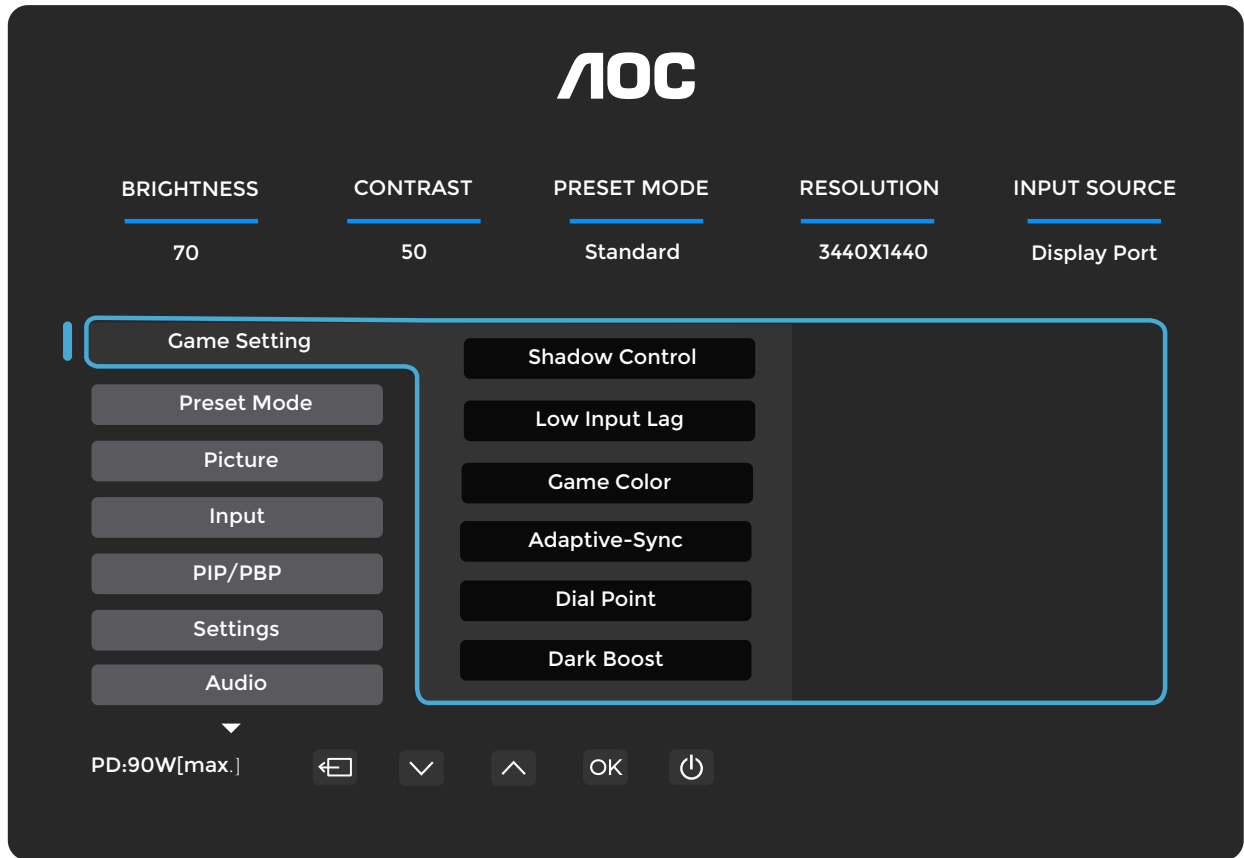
AOC

| BRIGHTNESS | CONTRAST | PRESET MODE | RESOLUTION | INPUT SOURCE |
|---|---|---|---|---|
| 70 | 50 | Standard | 3440X1440 | Display Port |

Game Setting
Preset Mode
Picture
Input
PIP/PBP
Settings
Audio

Shadow Control
Low Input Lag
Game Color
Adaptive-Sync
Dial Point
Dark Boost

PD:90W[max.]

OK